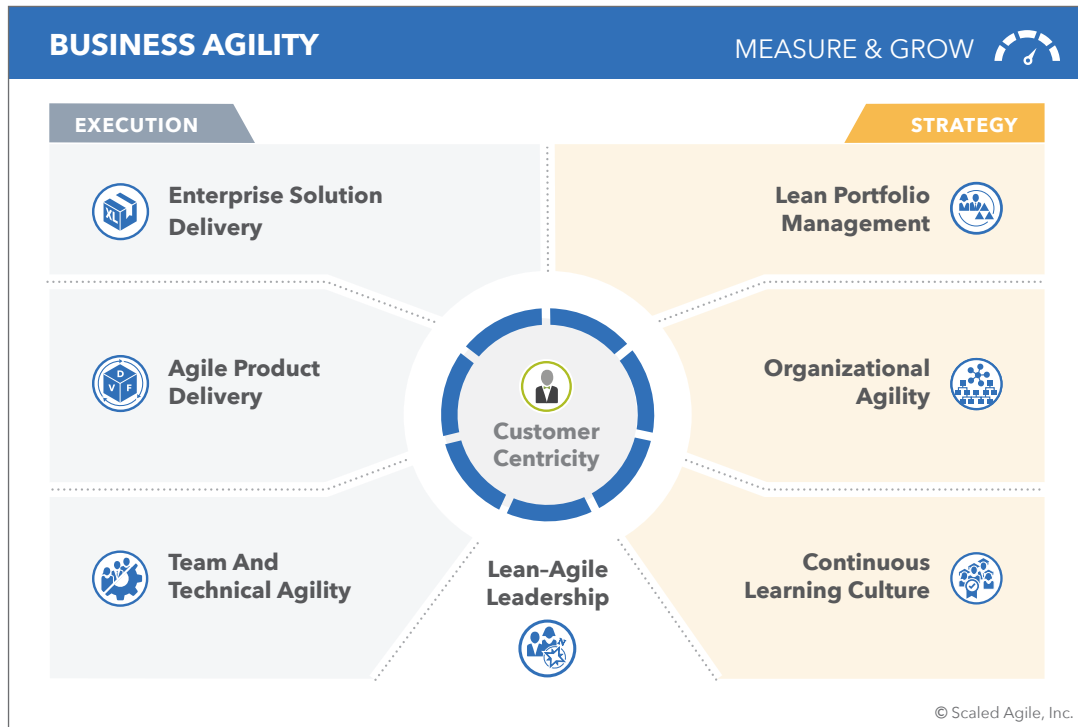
BUSINESS AGILITY

MEASURE & GROW

EXECUTION

STRATEGY

XL

Enterprise Solution Delivery

Lean Portfolio Management

D V F

Agile Product Delivery

Organizational Agility

Customer Centricity

Team And Technical Agility

Lean-Agile Leadership

Continuous Learning Culture

© Scaled Agile, Inc.